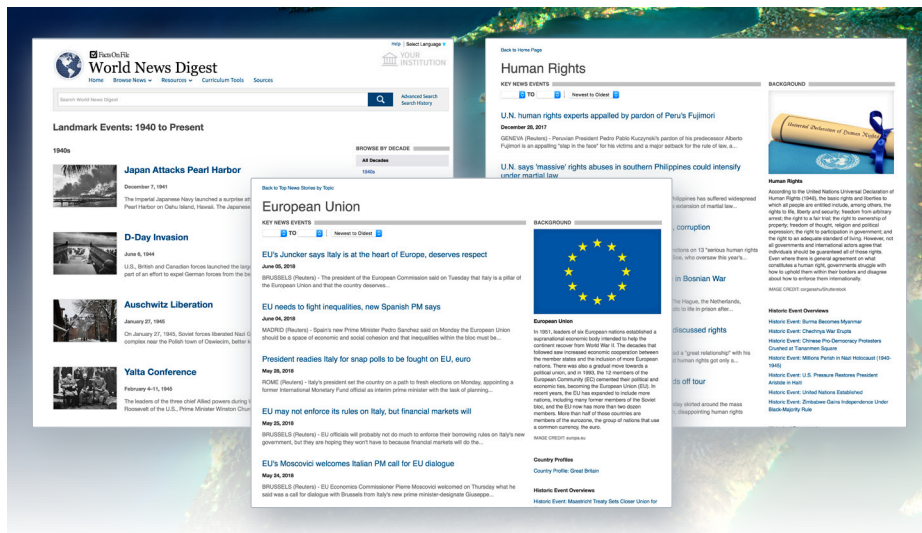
Facts On File
World News Digest
Help | Select Language
YOUR INSTITUTION
Home Browse News Resources Curriculum Tools Sources
Search World News Digest
Advanced Search
Search History

Landmark Events: 1940 to Present

1940s
BROWSE BY DECADE
All Decades
1940s

Japan Attacks Pearl Harbor
December 7, 1941
The Imperial Japanese Navy launched a surprise att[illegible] Pearl Harbor on Oahu Island, Hawaii. The Japanese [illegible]

D-Day Invasion
June 6, 1944
U.S., British and Canadian forces launched the larg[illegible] part of an effort to expel German forces from the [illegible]

Auschwitz Liberation
January 27, 1945
On January 27, 1945, Soviet forces liberated Nazi G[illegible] complex near the Polish town of Oswiecim, better k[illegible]

Yalta Conference
February 4-11, 1945
The leaders of the three chief Allied powers during T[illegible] Roosevelt of the U.S., Prime Minister Winston Chur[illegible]

Back to Home Page
Human Rights
KEY NEWS EVENTS
TO
Newest to Oldest
BACKGROUND

U.N. human rights experts appalled by pardon of Peru's Fujimori
December 28, 2017
GENEVA (Reuters) - Peruvian President Pedro Pablo Kuczynski's pardon of his predecessor Alberto Fujimori is an appalling "slap in the face" for his victims and a major setback for the rule of law, a...

U.N. says 'massive' rights abuses in southern Philippines could intensify under martial law

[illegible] has suffered widespread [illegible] extension of martial law...
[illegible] corruption
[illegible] ions on 13 "serious human rights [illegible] who oversee this year's...
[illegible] in Bosnian War
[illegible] Hague, the Netherlands, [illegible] e to life in prison after...
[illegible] discussed rights
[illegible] a "great relationship" with his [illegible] man rights got only a...
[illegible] ds off tour
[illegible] ay skirted around the mass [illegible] , disappointing human rights

Universal Declaration of Human Rights
Human Rights
According to the United Nations Universal Declaration of Human Rights (1948), the basic rights and liberties to which all people are entitled include, among others, the rights to life, liberty and security; freedom from arbitrary arrest; the right to a fair trial; the right to ownership of property; freedom of thought, religion and political expression; the right to participation in government; and the right to an adequate standard of living. However, not all governments and international actors agree that individuals should be guaranteed all of those rights. Even where there is general agreement on what constitutes a human right, governments struggle with how to uphold them within their borders and disagree about how to enforce them internationally.
IMAGE CREDIT: zorgenschu/Shutterstock

Historic Event Overviews
Historic Event: Burma Becomes Myanmar
Historic Event: Chechnya War Erupts
Historic Event: Chinese Pro-Democracy Protesters Crushed at Tiananmen Square
Historic Event: Millions Perish in Nazi Holocaust (1940-1945)
Historic Event: U.S. Pressure Restores President Aristide in Haiti
Historic Event: United Nations Established
Historic Event: Zimbabwe Gains Independence Under Black-Majority Rule

Back to Top News Stories by Topic
European Union
KEY NEWS EVENTS
TO
Newest to Oldest
BACKGROUND

EU's Juncker says Italy is at the heart of Europe, deserves respect
June 05, 2018
BRUSSELS (Reuters) - The president of the European Commission said on Tuesday that Italy is a pillar of the European Union and that the country deserves...

EU needs to fight inequalities, new Spanish PM says
June 04, 2018
MADRID (Reuters) - Spain's new Prime Minister Pedro Sanchez said on Monday the European Union should be a space of economic and social cohesion and that inequalities within the bloc must be...

President readies Italy for snap polls to be fought on EU, euro
May 28, 2018
ROME (Reuters) - Italy's president set the country on a path to fresh elections on Monday, appointing a former International Monetary Fund official as interim prime minister with the task of planning...

EU may not enforce its rules on Italy, but financial markets will
May 25, 2018
BRUSSELS (Reuters) - EU officials will probably not do much to enforce their borrowing rules on Italy's new government, but they are hoping they won't have to because financial markets will do the...

EU's Moscovici welcomes Italian PM call for EU dialogue
May 24, 2018
BRUSSELS (Reuters) - EU Economics Commissioner Pierre Moscovici welcomed on Thursday what he said was a call for dialogue with Brussels from Italy's new prime minister-designate Giuseppe...

European Union
In 1951, leaders of six European nations established a supranational economic body intended to help the continent recover from World War II. The decades that followed saw increased economic cooperation between the member states and the inclusion of more European nations. There was also a gradual move towards a political union, and in 1993, the 12 members of the European Community (EC) cemented their political and economic ties, becoming the European Union (EU). In recent years, the EU has expanded to include more nations, including many former members of the Soviet bloc, and the EU now has more than two dozen members. More than half of those countries are members of the eurozone, the group of nations that use a common currency, the euro.
IMAGE CREDIT: europa.eu

Country Profiles
Country Profile: Great Britain

Historic Event Overviews
Historic Event: Maastricht Treaty Sets Closer Union for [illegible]